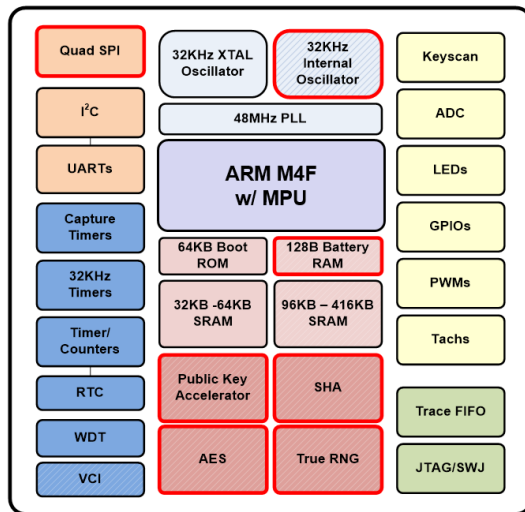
Quad SPI

$I^2C$

UARTs

Capture Timers

32KHz Timers

Timer/ Counters

RTC

WDT

VCI

32KHz XTAL Oscillator

32KHz Internal Oscillator

48MHz PLL

ARM M4F w/ MPU

64KB Boot ROM

128B Battery RAM

32KB -64KB SRAM

96KB – 416KB SRAM

Public Key Accelerator

SHA

AES

True RNG

Keyscan

ADC

LEDs

GPIOs

PWMs

Tachs

Trace FIFO

JTAG/SWJ